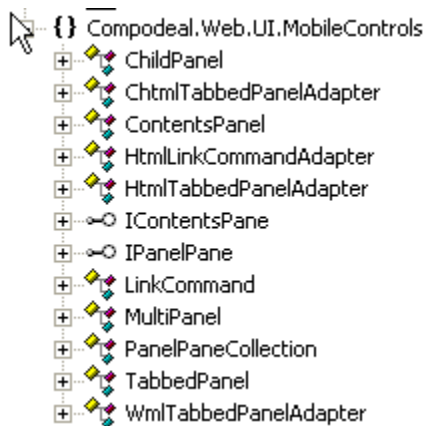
{} Compodeal.Web.UI.MobileControls
ChildPanel
ChtmlTabbedPanelAdapter
ContentsPanel
HtmlLinkCommandAdapter
HtmlTabbedPanelAdapter
IContentsPane
IPanelPane
LinkCommand
MultiPanel
PanelPaneCollection
TabbedPanel
WmlTabbedPanelAdapter